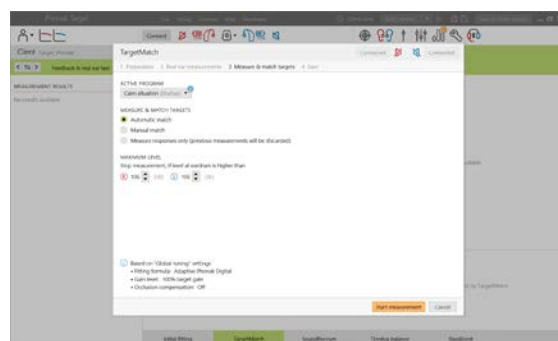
Phonak Target

Client

Feedback & real ear test

MEASUREMENT RESULTS

No results available

TargetMatch

Connected

Connected

1 Preparation 2 Real ear measurements 3 Measure & match targets 4 Save

ACTIVE PROGRAM

Calm situation

MEASURE & MATCH TARGETS

Automatic match

Manual match

Measure responses only (previous measurements will be discarded)

MAXIMUM LEVEL

Stop measurement, if level at eardrum is higher than

106 dB 106 dB

Based on "Global tuning" settings:

• Fitting formula: Adaptive Phonak Digital

• Gain level: 100% target gain

• Occlusion compensation: Off

Start measurement

Cancel

TargetMatch

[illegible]